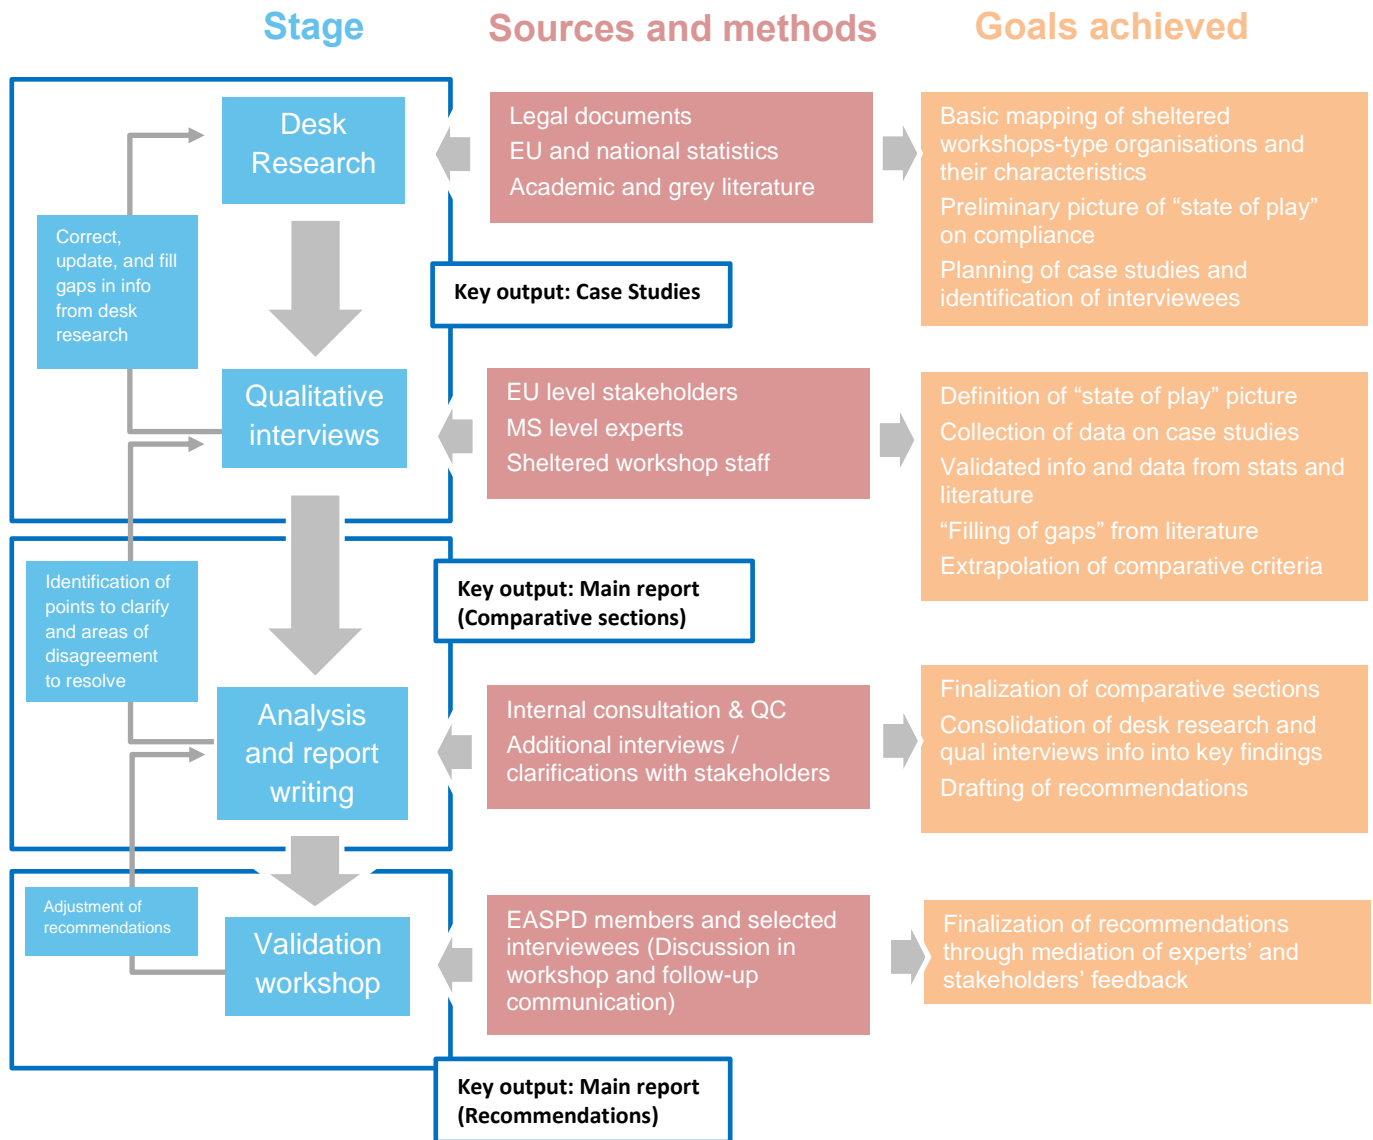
Stage

Sources and methods

Goals achieved

Desk Research

Legal documents
EU and national statistics
Academic and grey literature

Basic mapping of sheltered workshops-type organisations and their characteristics
Preliminary picture of “state of play” on compliance
Planning of case studies and identification of interviewees

Correct, update, and fill gaps in info from desk research

Key output: Case Studies

Qualitative interviews

EU level stakeholders
MS level experts
Sheltered workshop staff

Definition of “state of play” picture
Collection of data on case studies
Validated info and data from stats and literature
“Filling of gaps” from literature
Extrapolation of comparative criteria

Identification of points to clarify and areas of disagreement to resolve

Key output: Main report (Comparative sections)

Analysis and report writing

Internal consultation & QC
Additional interviews / clarifications with stakeholders

Finalization of comparative sections
Consolidation of desk research and qual interviews info into key findings
Drafting of recommendations

Adjustment of recommendations

Validation workshop

EASPD members and selected interviewees (Discussion in workshop and follow-up communication)

Finalization of recommendations through mediation of experts’ and stakeholders’ feedback

Key output: Main report (Recommendations)